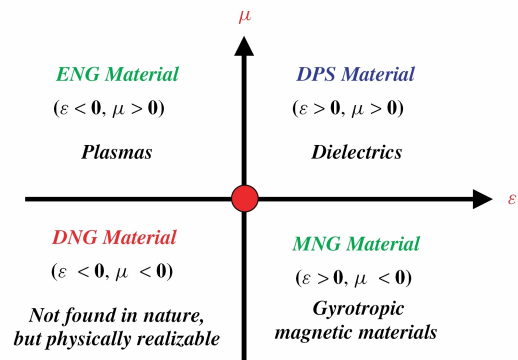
$\mu$

ENG Material

$(\varepsilon < 0, \mu > 0)$

Plasmas

DPS Material

$(\varepsilon > 0, \mu > 0)$

Dielectrics

$\varepsilon$

DNG Material

$(\varepsilon < 0, \mu < 0)$

Not found in nature, but physically realizable

MNG Material

$(\varepsilon > 0, \mu < 0)$

Gyrotropic magnetic materials